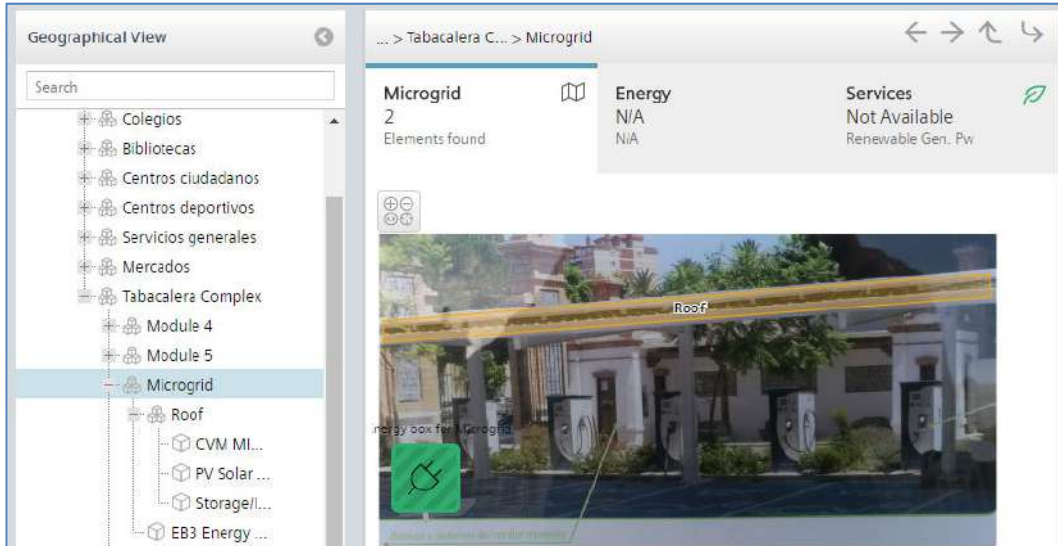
Geographical View

Search

Colegios
Bibliotecas
Centros ciudadanos
Centros deportivos
Servicios generales
Mercados
Tabacalera Complex
Module 4
Module 5
Microgrid
Roof
CVM MI...
PV Solar ...
Storage/I...
EB3 Energy ...

... > Tabacalera C... > Microgrid

Microgrid
2
Elements found

Energy
N/A
N/A

Services
Not Available
Renewable Gen. Pw

Roof

nergy box for Microgrid

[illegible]